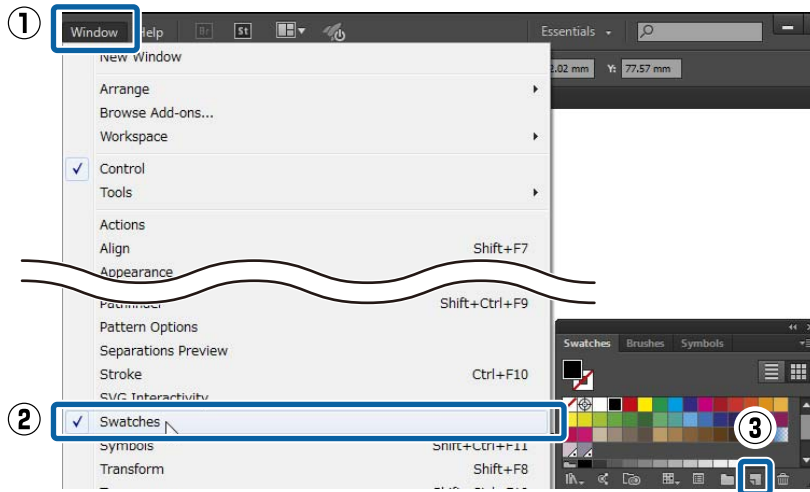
①
Window Help Br St
Essentials
New Window
2.02 mm Y: 77.57 mm
Arrange
Browse Add-ons...
Workspace
✓ Control
Tools
Actions
Align Shift+F7
Appearance
Pathfinder Shift+Ctrl+F9
Pattern Options
Separations Preview
Stroke Ctrl+F10
SVG Interactivity
②
✓ Swatches
Symbols Shift+Ctrl+F11
Transform Shift+F8
Swatches Brushes Symbols
③